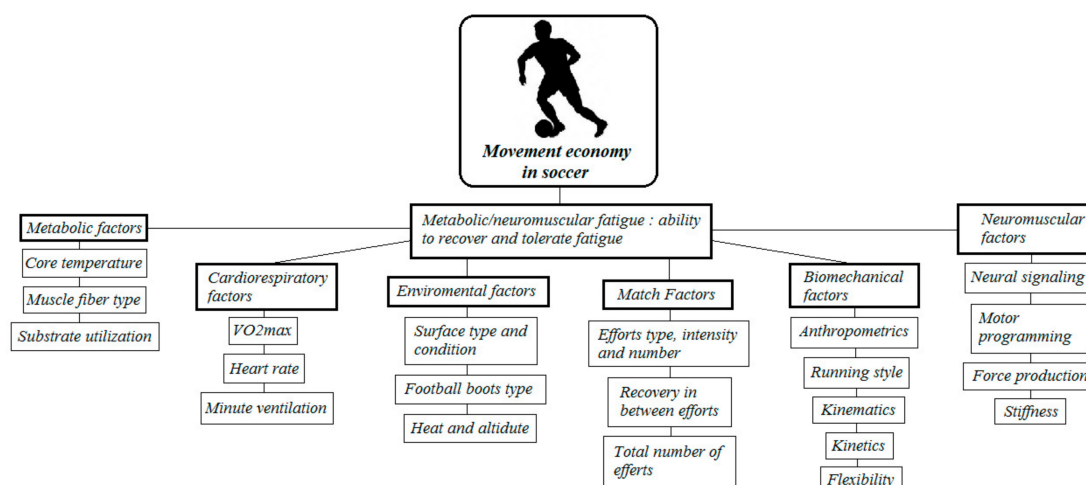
Movement economy in soccer

Metabolic/neuromuscular fatigue : ability to recover and tolerate fatigue

Metabolic factors

Core temperature

Muscle fiber type

Substrate utilization

Cardiorespiratory factors

VO2max

Heart rate

Minute ventilation

Enviromental factors

Surface type and condition

Football boots type

Heat and altidude

Match Factors

Efforts type, intensity and number

Recovery in between efforts

Total number of efferts

Biomechanical factors

Anthropometrics

Running style

Kinematics

Kinetics

Flexibility

Neuromuscular factors

Neural signaling

Motor programming

Force production

Stiffness